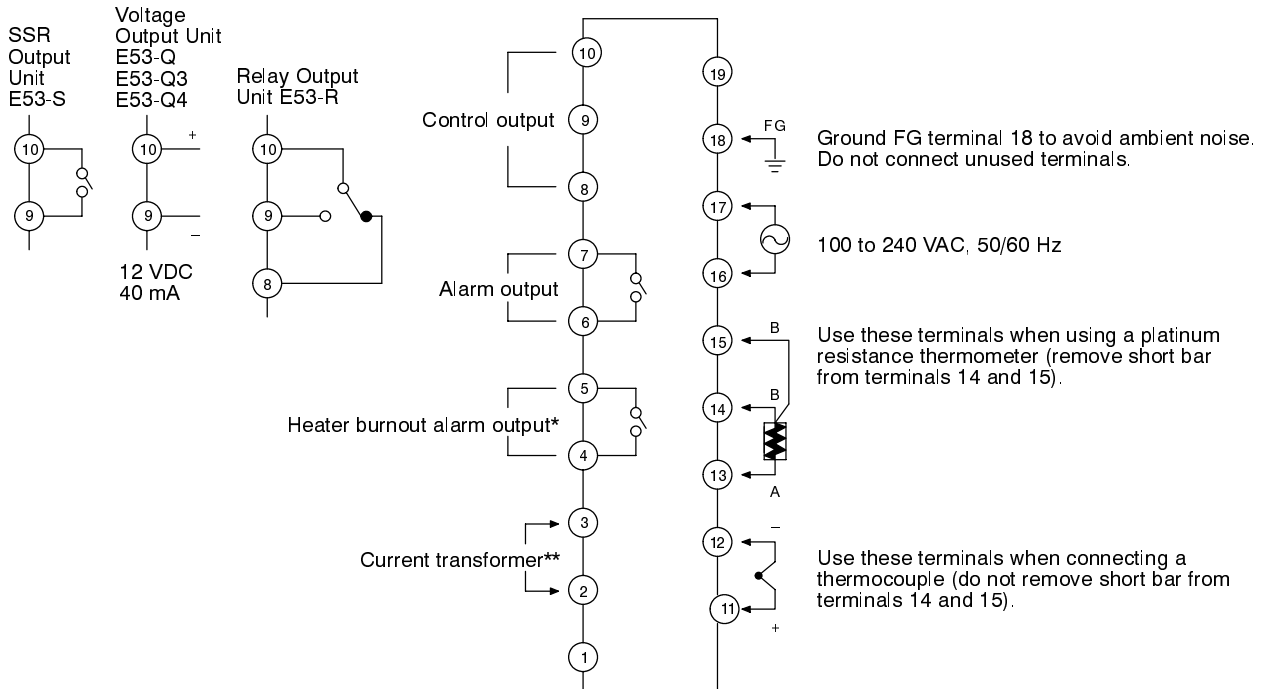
SSR Output Unit E53-S

10
9

Voltage Output Unit E53-Q E53-Q3 E53-Q4

10 +
9 –

12 VDC 40 mA

Relay Output Unit E53-R

10
9
8

10
Control output 9
8
7
Alarm output
6
5
Heater burnout alarm output*
4
3
Current transformer**
2
1

19
18 FG
17
16
15 B
14 B
13 A
12 –
11 +

Ground FG terminal 18 to avoid ambient noise. Do not connect unused terminals.

100 to 240 VAC, 50/60 Hz

Use these terminals when using a platinum resistance thermometer (remove short bar from terminals 14 and 15).

Use these terminals when connecting a thermocouple (do not remove short bar from terminals 14 and 15).